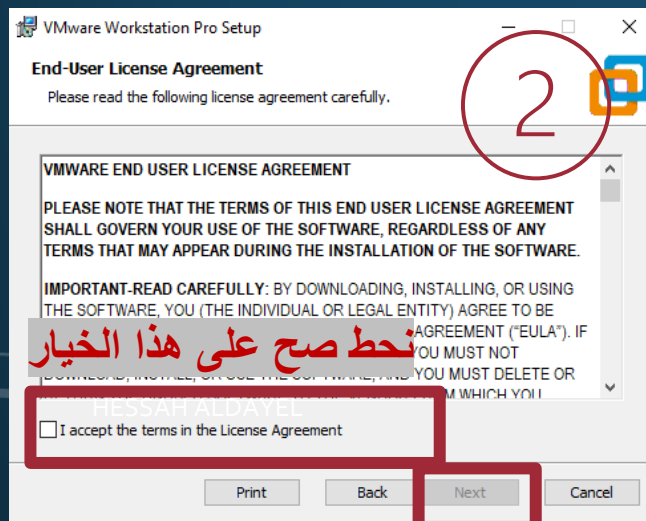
VMware Workstation Pro Setup

End-User License Agreement

Please read the following license agreement carefully.

2

VMWARE END USER LICENSE AGREEMENT

PLEASE NOTE THAT THE TERMS OF THIS END USER LICENSE AGREEMENT SHALL GOVERN YOUR USE OF THE SOFTWARE, REGARDLESS OF ANY TERMS THAT MAY APPEAR DURING THE INSTALLATION OF THE SOFTWARE.

IMPORTANT-READ CAREFULLY: BY DOWNLOADING, INSTALLING, OR USING THE SOFTWARE, YOU (THE INDIVIDUAL OR LEGAL ENTITY) AGREE TO BE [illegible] AGREEMENT ("EULA"). IF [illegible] YOU MUST NOT DOWNLOAD, INSTALL, OR USE THE SOFTWARE, AND YOU MUST DELETE OR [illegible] M WHICH YOU

نحط صح على هذا الخيار

HESSAH ALDAYEL

I accept the terms in the License Agreement

Print

Back

Next

Cancel